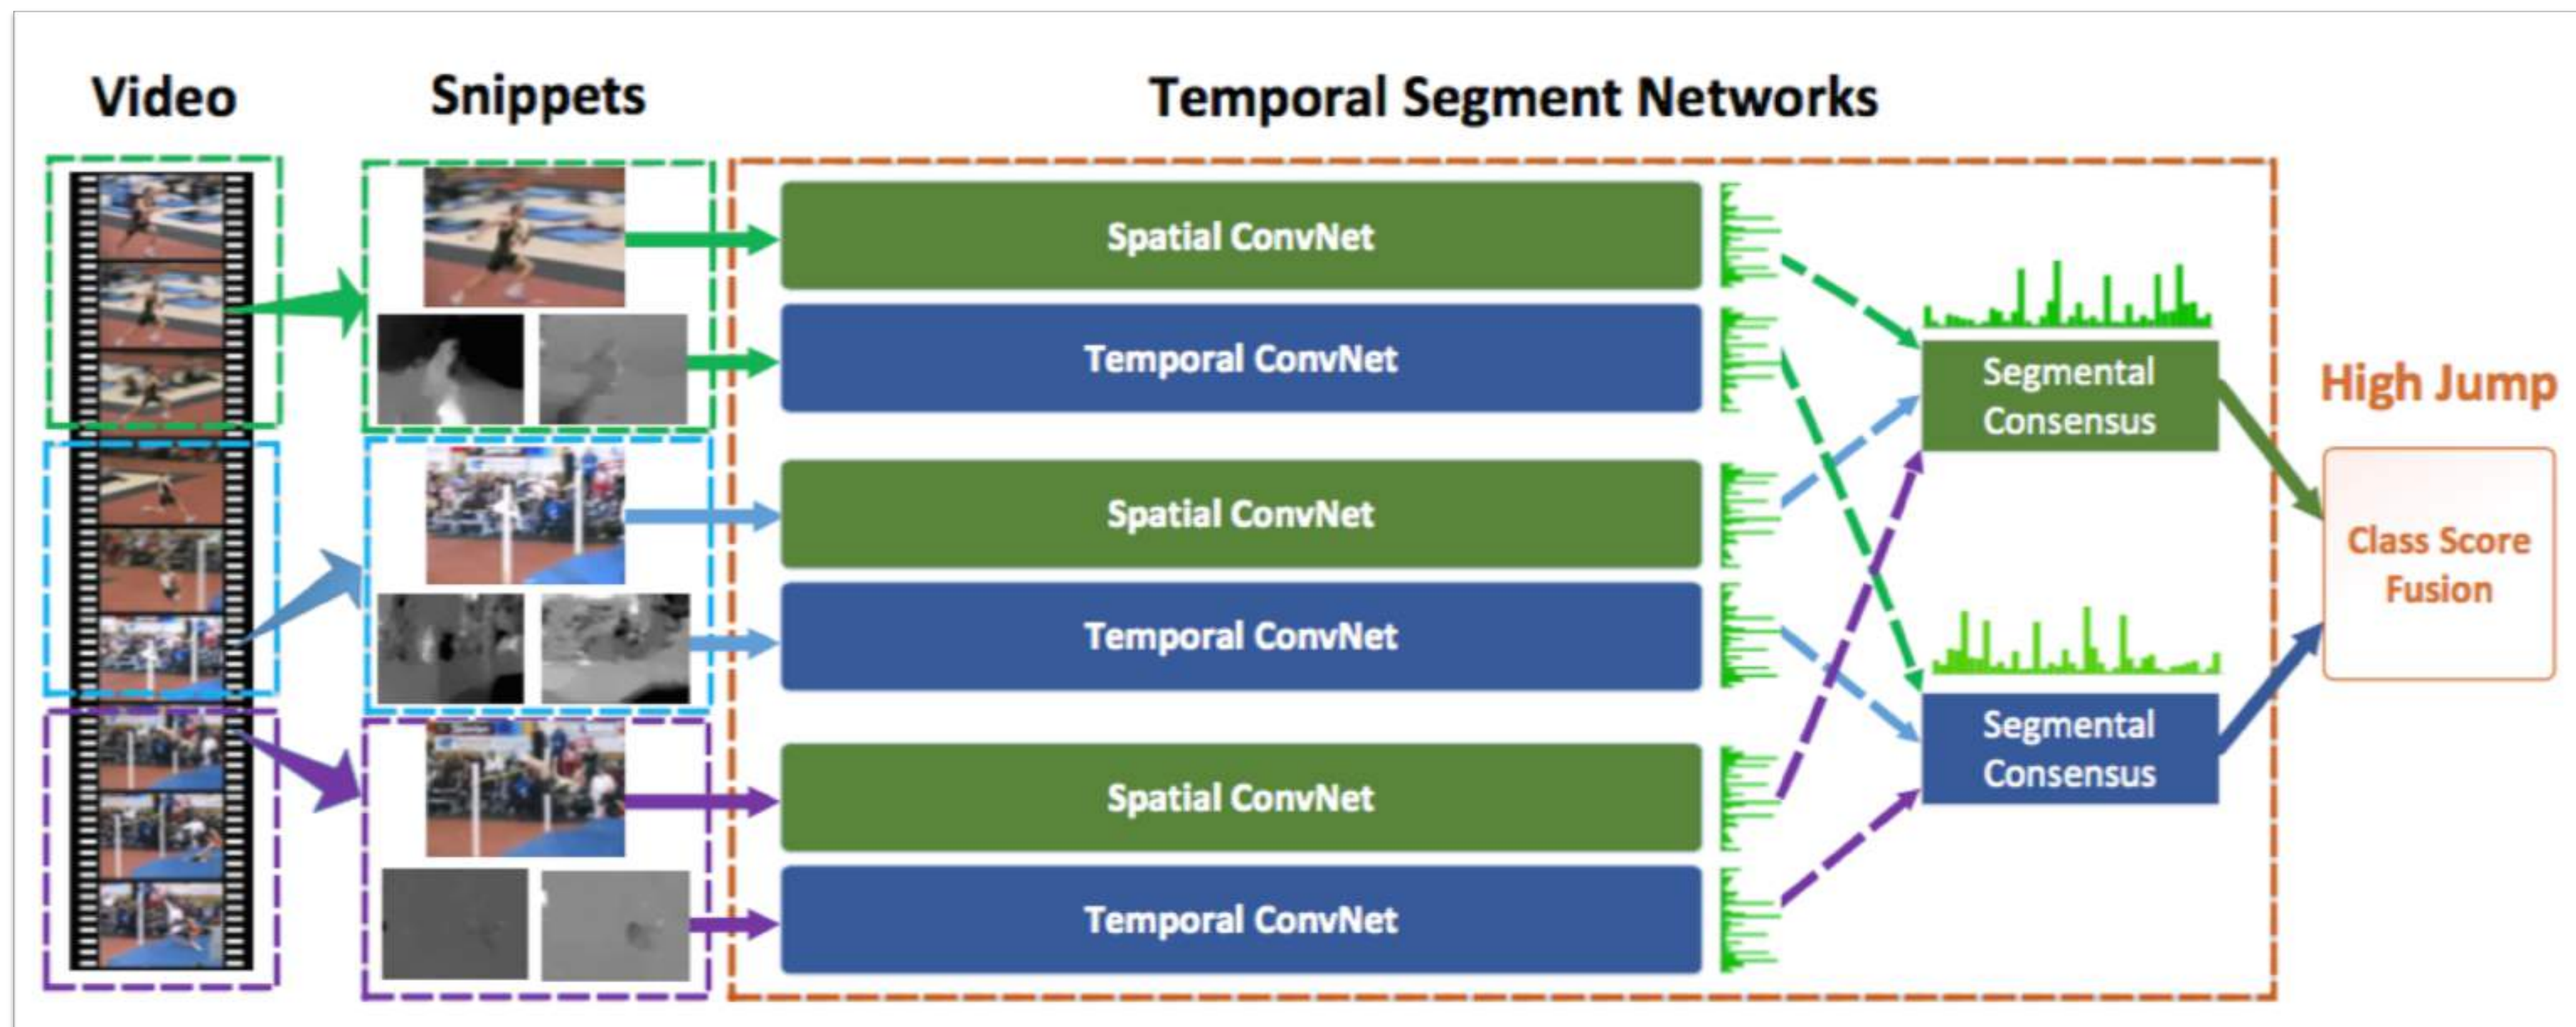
Video

Snippets

Temporal Segment Networks

Spatial ConvNet

Temporal ConvNet

Spatial ConvNet

Temporal ConvNet

Spatial ConvNet

Temporal ConvNet

Segmental Consensus

Segmental Consensus

High Jump

Class Score Fusion